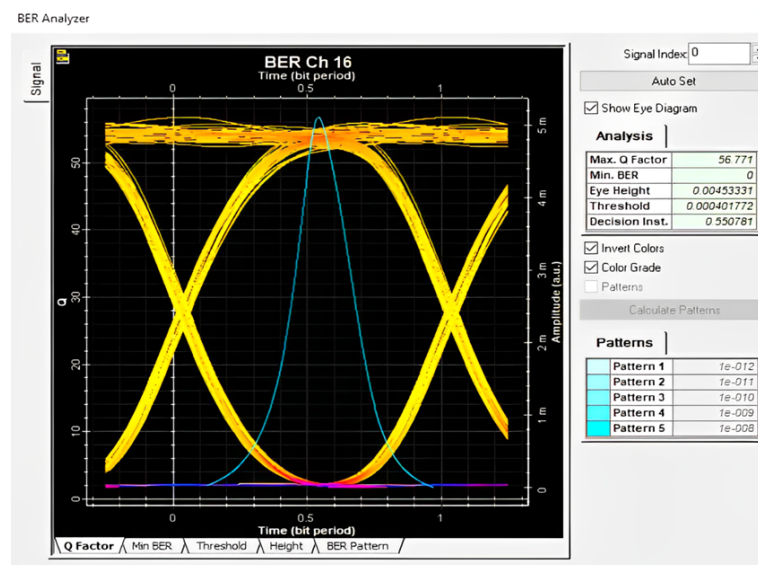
BER Analyzer

Signal

BER Ch 16
Time (bit period)
0 0.5 1

Q
50
40
30
20
10
0

Amplitude (a.u.)
5 m
4 m
3 m
2 m
1 m
0

0 0.5 1
Time (bit period)

Q Factor | Min BER | Threshold | Height | BER Pattern

Signal Index: 0
Auto Set
Show Eye Diagram

Analysis

| | |
|---|---|
| Max. Q Factor | 56.771 |
| Min. BER | 0 |
| Eye Height | 0.00453331 |
| Threshold | 0.000401772 |
| Decision Inst. | 0.550781 |

Invert Colors
Color Grade
Patterns
Calculate Patterns

Patterns

| | | |
|---|---|---|
| | Pattern 1 | 1e-012 |
| | Pattern 2 | 1e-011 |
| | Pattern 3 | 1e-010 |
| | Pattern 4 | 1e-009 |
| | Pattern 5 | 1e-008 |